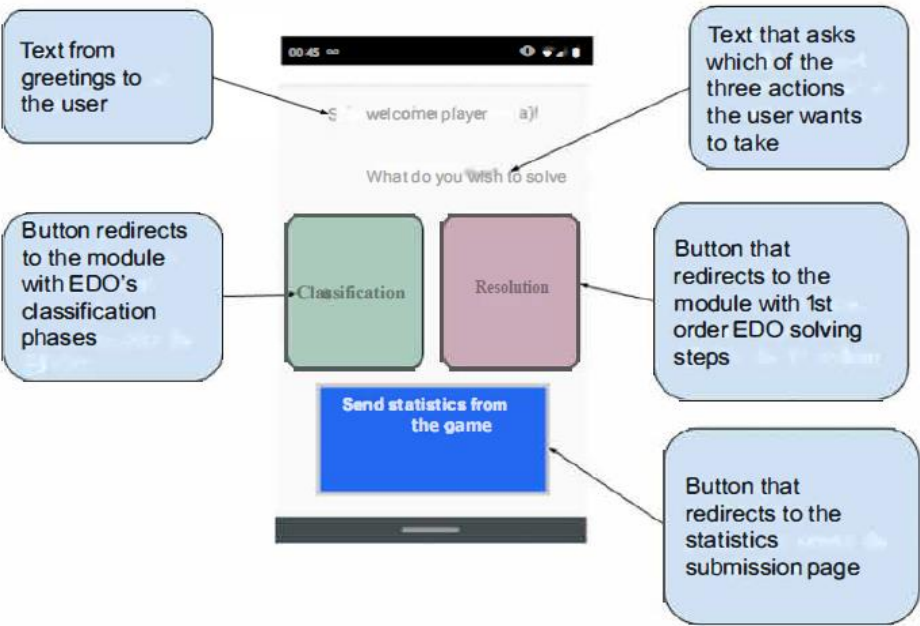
Text from greetings to the user

00:45

S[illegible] welcome player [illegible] a)!

Text that asks which of the three actions the user wants to take

What do you wish to solve

Button redirects to the module with EDO's classification phases

Classification

Resolution

Button that redirects to the module with 1st order EDO solving steps

Send statistics from the game

Button that redirects to the statistics submission page